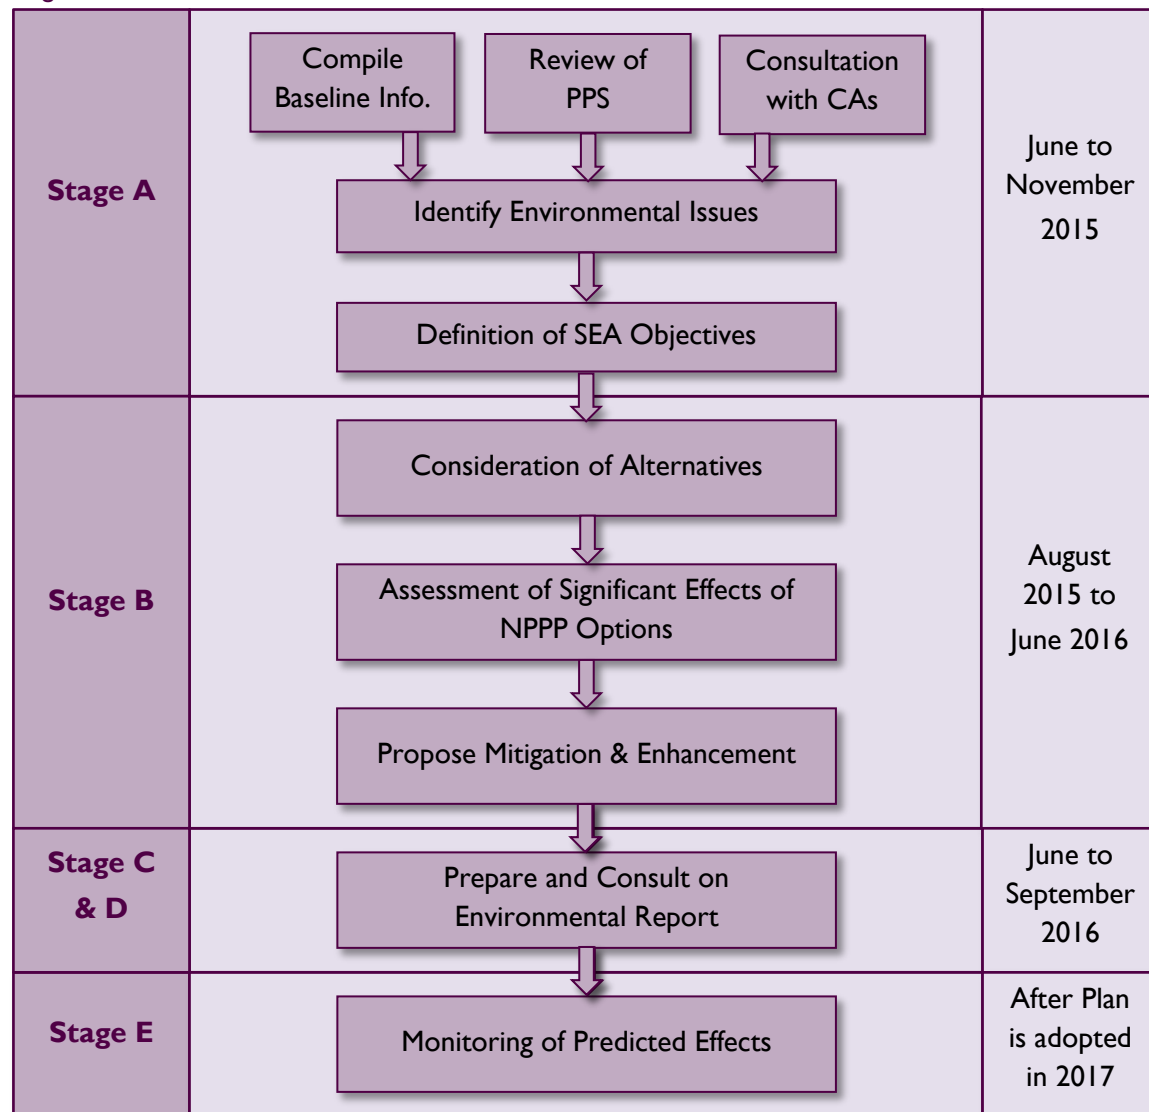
| | | |
|---|---|---|
| **Stage A** | Compile Baseline Info. / Review of PPS / Consultation with CAs → Identify Environmental Issues → Definition of SEA Objectives | June to November 2015 |
| **Stage B** | Consideration of Alternatives → Assessment of Significant Effects of NPPP Options → Propose Mitigation & Enhancement | August 2015 to June 2016 |
| **Stage C & D** | Prepare and Consult on Environmental Report | June to September 2016 |
| **Stage E** | Monitoring of Predicted Effects | After Plan is adopted in 2017 |